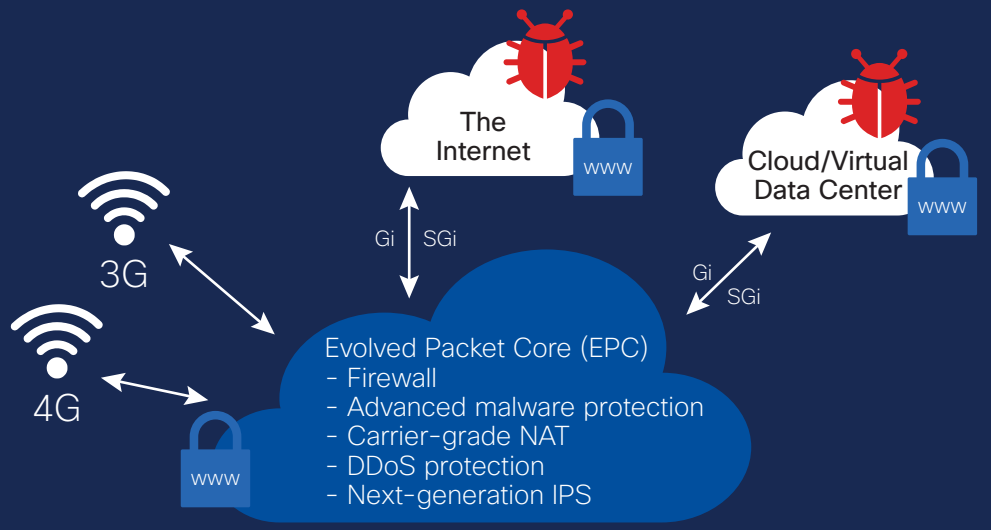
The Internet

www

Cloud/Virtual Data Center

www

3G

4G

Gi SGi

Gi SGi

Evolved Packet Core (EPC)
- Firewall
- Advanced malware protection
- Carrier-grade NAT
- DDoS protection
- Next-generation IPS

www